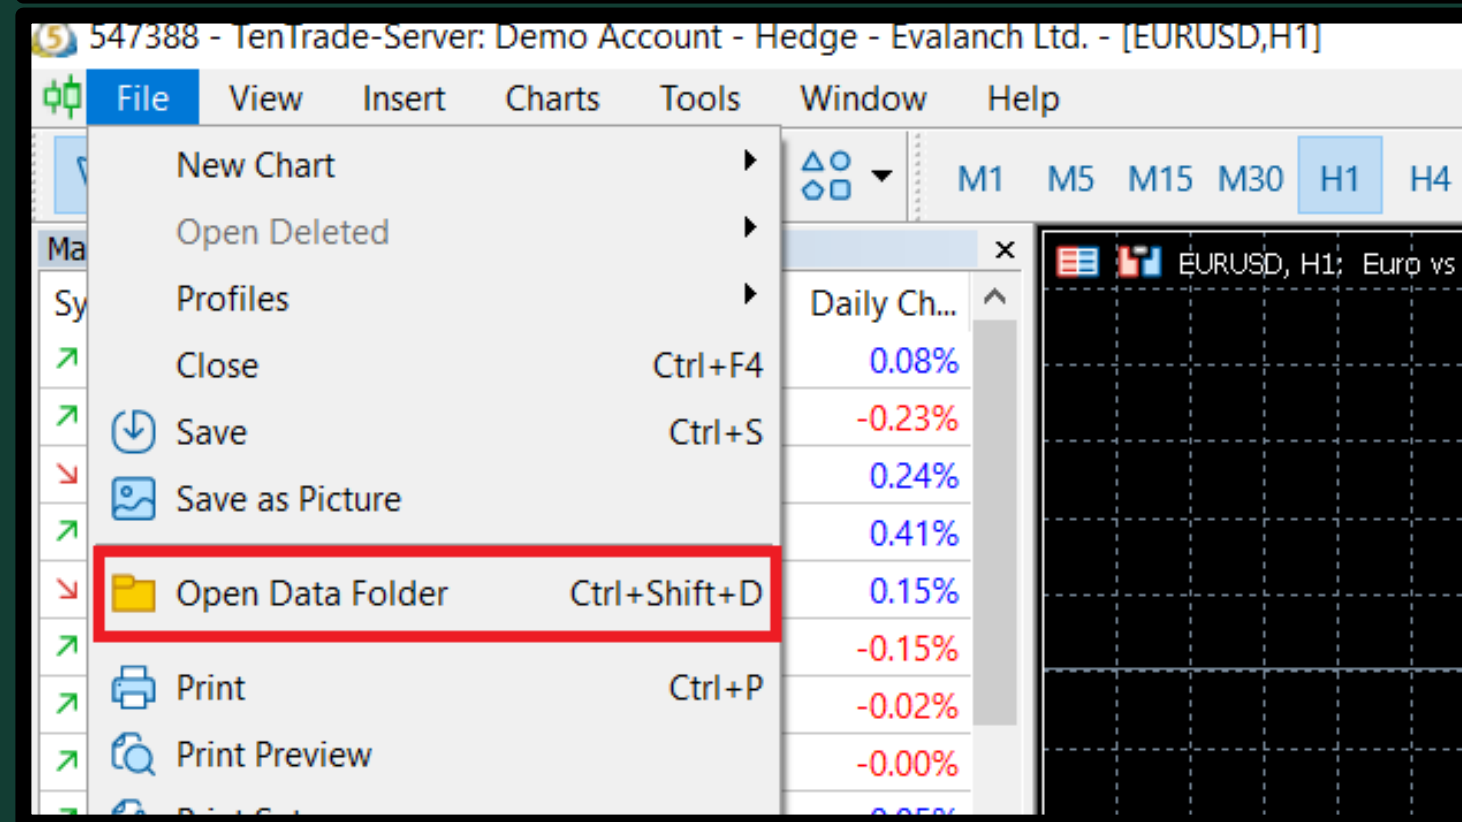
547388 - TenTrade-Server: Demo Account - Hedge - Evalanch Ltd. - [EURUSD,H1]

File View Insert Charts Tools Window Help

New Chart
Open Deleted
Profiles
Close Ctrl+F4
Save Ctrl+S
Save as Picture
Open Data Folder Ctrl+Shift+D
Print Ctrl+P
Print Preview
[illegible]

M1 M5 M15 M30 H1 H4

Ma
Sy
Daily Ch...
0.08%
-0.23%
0.24%
0.41%
0.15%
-0.15%
-0.02%
-0.00%
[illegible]

EURUSD, H1; Euro vs